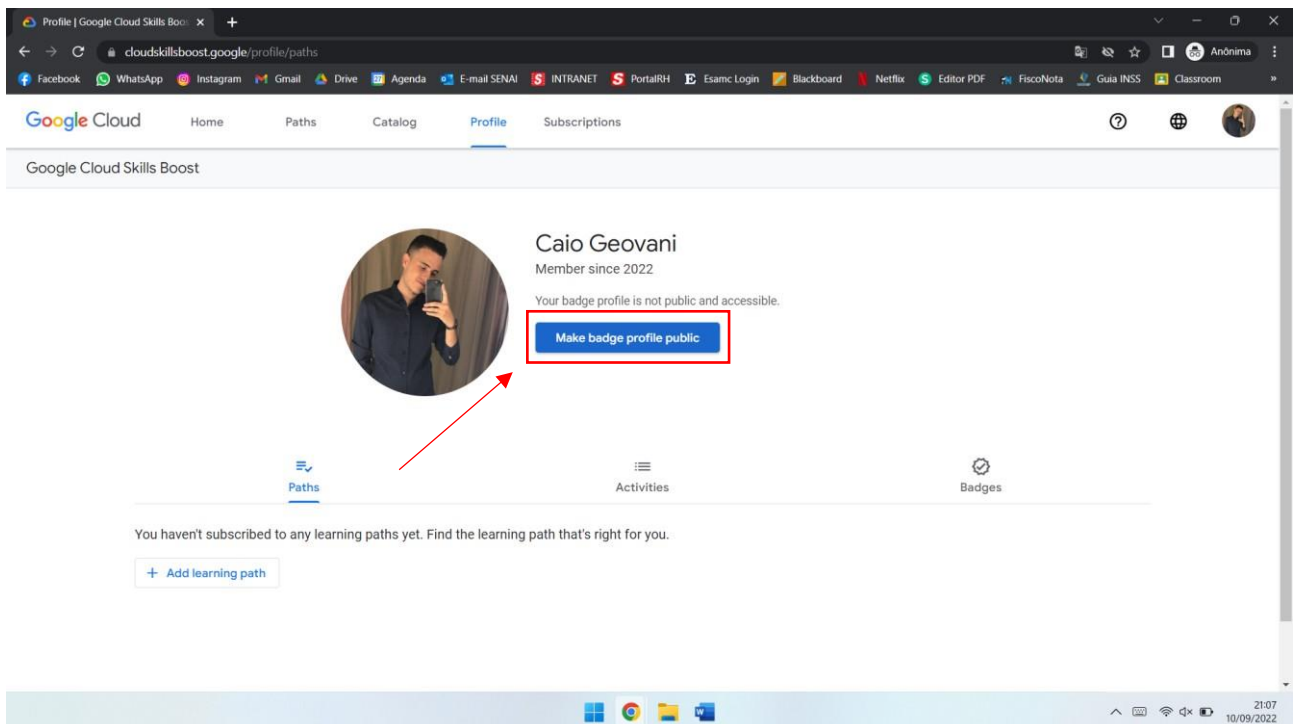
Profile | Google Cloud Skills Boo
cloudskillsboost.google/profile/paths
Anônima
Facebook WhatsApp Instagram Gmail Drive Agenda E-mail SENAI INTRANET PortalRH Esamc Login Blackboard Netflix Editor PDF FiscoNota Guia INSS Classroom

Google Cloud Home Paths Catalog Profile Subscriptions

Google Cloud Skills Boost

Caio Geovani
Member since 2022

Your badge profile is not public and accessible.

Make badge profile public

Paths Activities Badges

You haven't subscribed to any learning paths yet. Find the learning path that's right for you.

+ Add learning path

21:07
10/09/2022